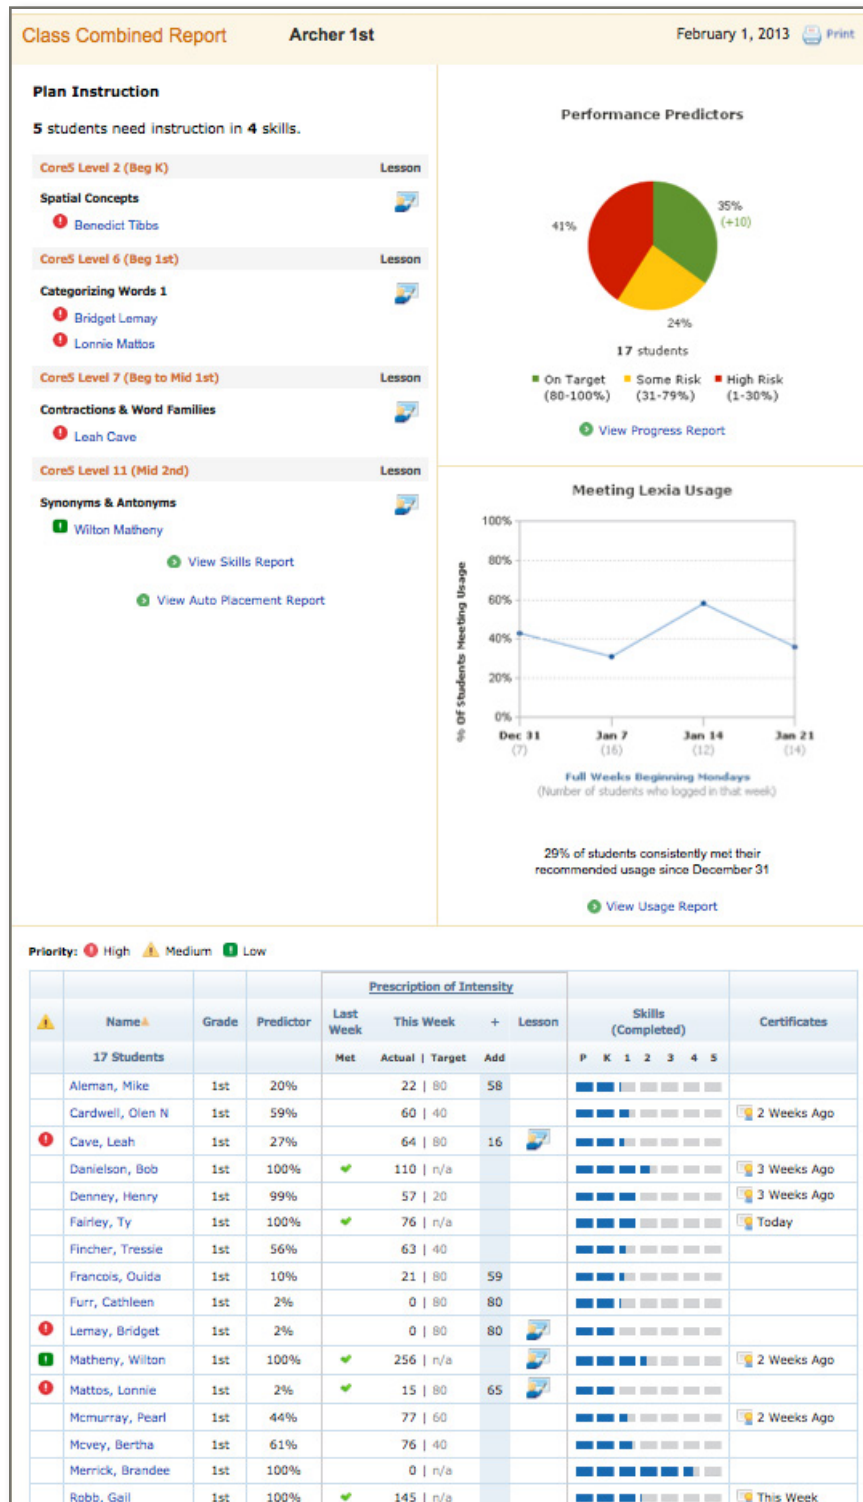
Class Combined Report    Archer 1st    February 1, 2013    Print

Plan Instruction

5 students need instruction in 4 skills.

Core5 Level 2 (Beg K)    Lesson

Spatial Concepts

Benedict Tibbs

Core5 Level 6 (Beg 1st)    Lesson

Categorizing Words 1

Bridget Lemay

Lonnie Mattos

Core5 Level 7 (Beg to Mid 1st)    Lesson

Contractions & Word Families

Leah Cave

Core5 Level 11 (Mid 2nd)    Lesson

Synonyms & Antonyms

Wilton Matheny

View Skills Report

View Auto Placement Report

Performance Predictors

41%

35% (+10)

24%

17 students

On Target (80-100%)    Some Risk (31-79%)    High Risk (1-30%)

View Progress Report

Meeting Lexia Usage

100%
80%
60%
40%
20%
0%

% Of Students Meeting Usage

Dec 31 (7)    Jan 7 (16)    Jan 14 (12)    Jan 21 (14)

Full Weeks Beginning Mondays
(Number of students who logged in that week)

29% of students consistently met their recommended usage since December 31

View Usage Report

Priority: High    Medium    Low

| | Name | Grade | Predictor | Last Week Met | This Week Actual \| Target | + Add | Lesson | Skills (Completed) P K 1 2 3 4 5 | Certificates |
|---|---|---|---|---|---|---|---|---|---|
| | 17 Students | | | | | | | | |
| | Aleman, Mike | 1st | 20% | | 22 \| 80 | 58 | | | |
| | Cardwell, Olen N | 1st | 59% | | 60 \| 40 | | | | 2 Weeks Ago |
| | Cave, Leah | 1st | 27% | | 64 \| 80 | 16 | | | |
| | Danielson, Bob | 1st | 100% | ✔ | 110 \| n/a | | | | 3 Weeks Ago |
| | Denney, Henry | 1st | 99% | | 57 \| 20 | | | | 3 Weeks Ago |
| | Fairley, Ty | 1st | 100% | ✔ | 76 \| n/a | | | | Today |
| | Fincher, Tressie | 1st | 56% | | 63 \| 40 | | | | |
| | Francois, Ouida | 1st | 10% | | 21 \| 80 | 59 | | | |
| | Furr, Cathleen | 1st | 2% | | 0 \| 80 | 80 | | | |
| | Lemay, Bridget | 1st | 2% | | 0 \| 80 | 80 | | | |
| | Matheny, Wilton | 1st | 100% | ✔ | 256 \| n/a | | | | 2 Weeks Ago |
| | Mattos, Lonnie | 1st | 2% | ✔ | 15 \| 80 | 65 | | | |
| | Mcmurray, Pearl | 1st | 44% | | 77 \| 60 | | | | 2 Weeks Ago |
| | Mcvey, Bertha | 1st | 61% | | 76 \| 40 | | | | |
| | Merrick, Brandee | 1st | 100% | | 0 \| n/a | | | | |
| | Robb, Gail | 1st | 100% | ✔ | 145 \| n/a | | | | This Week |